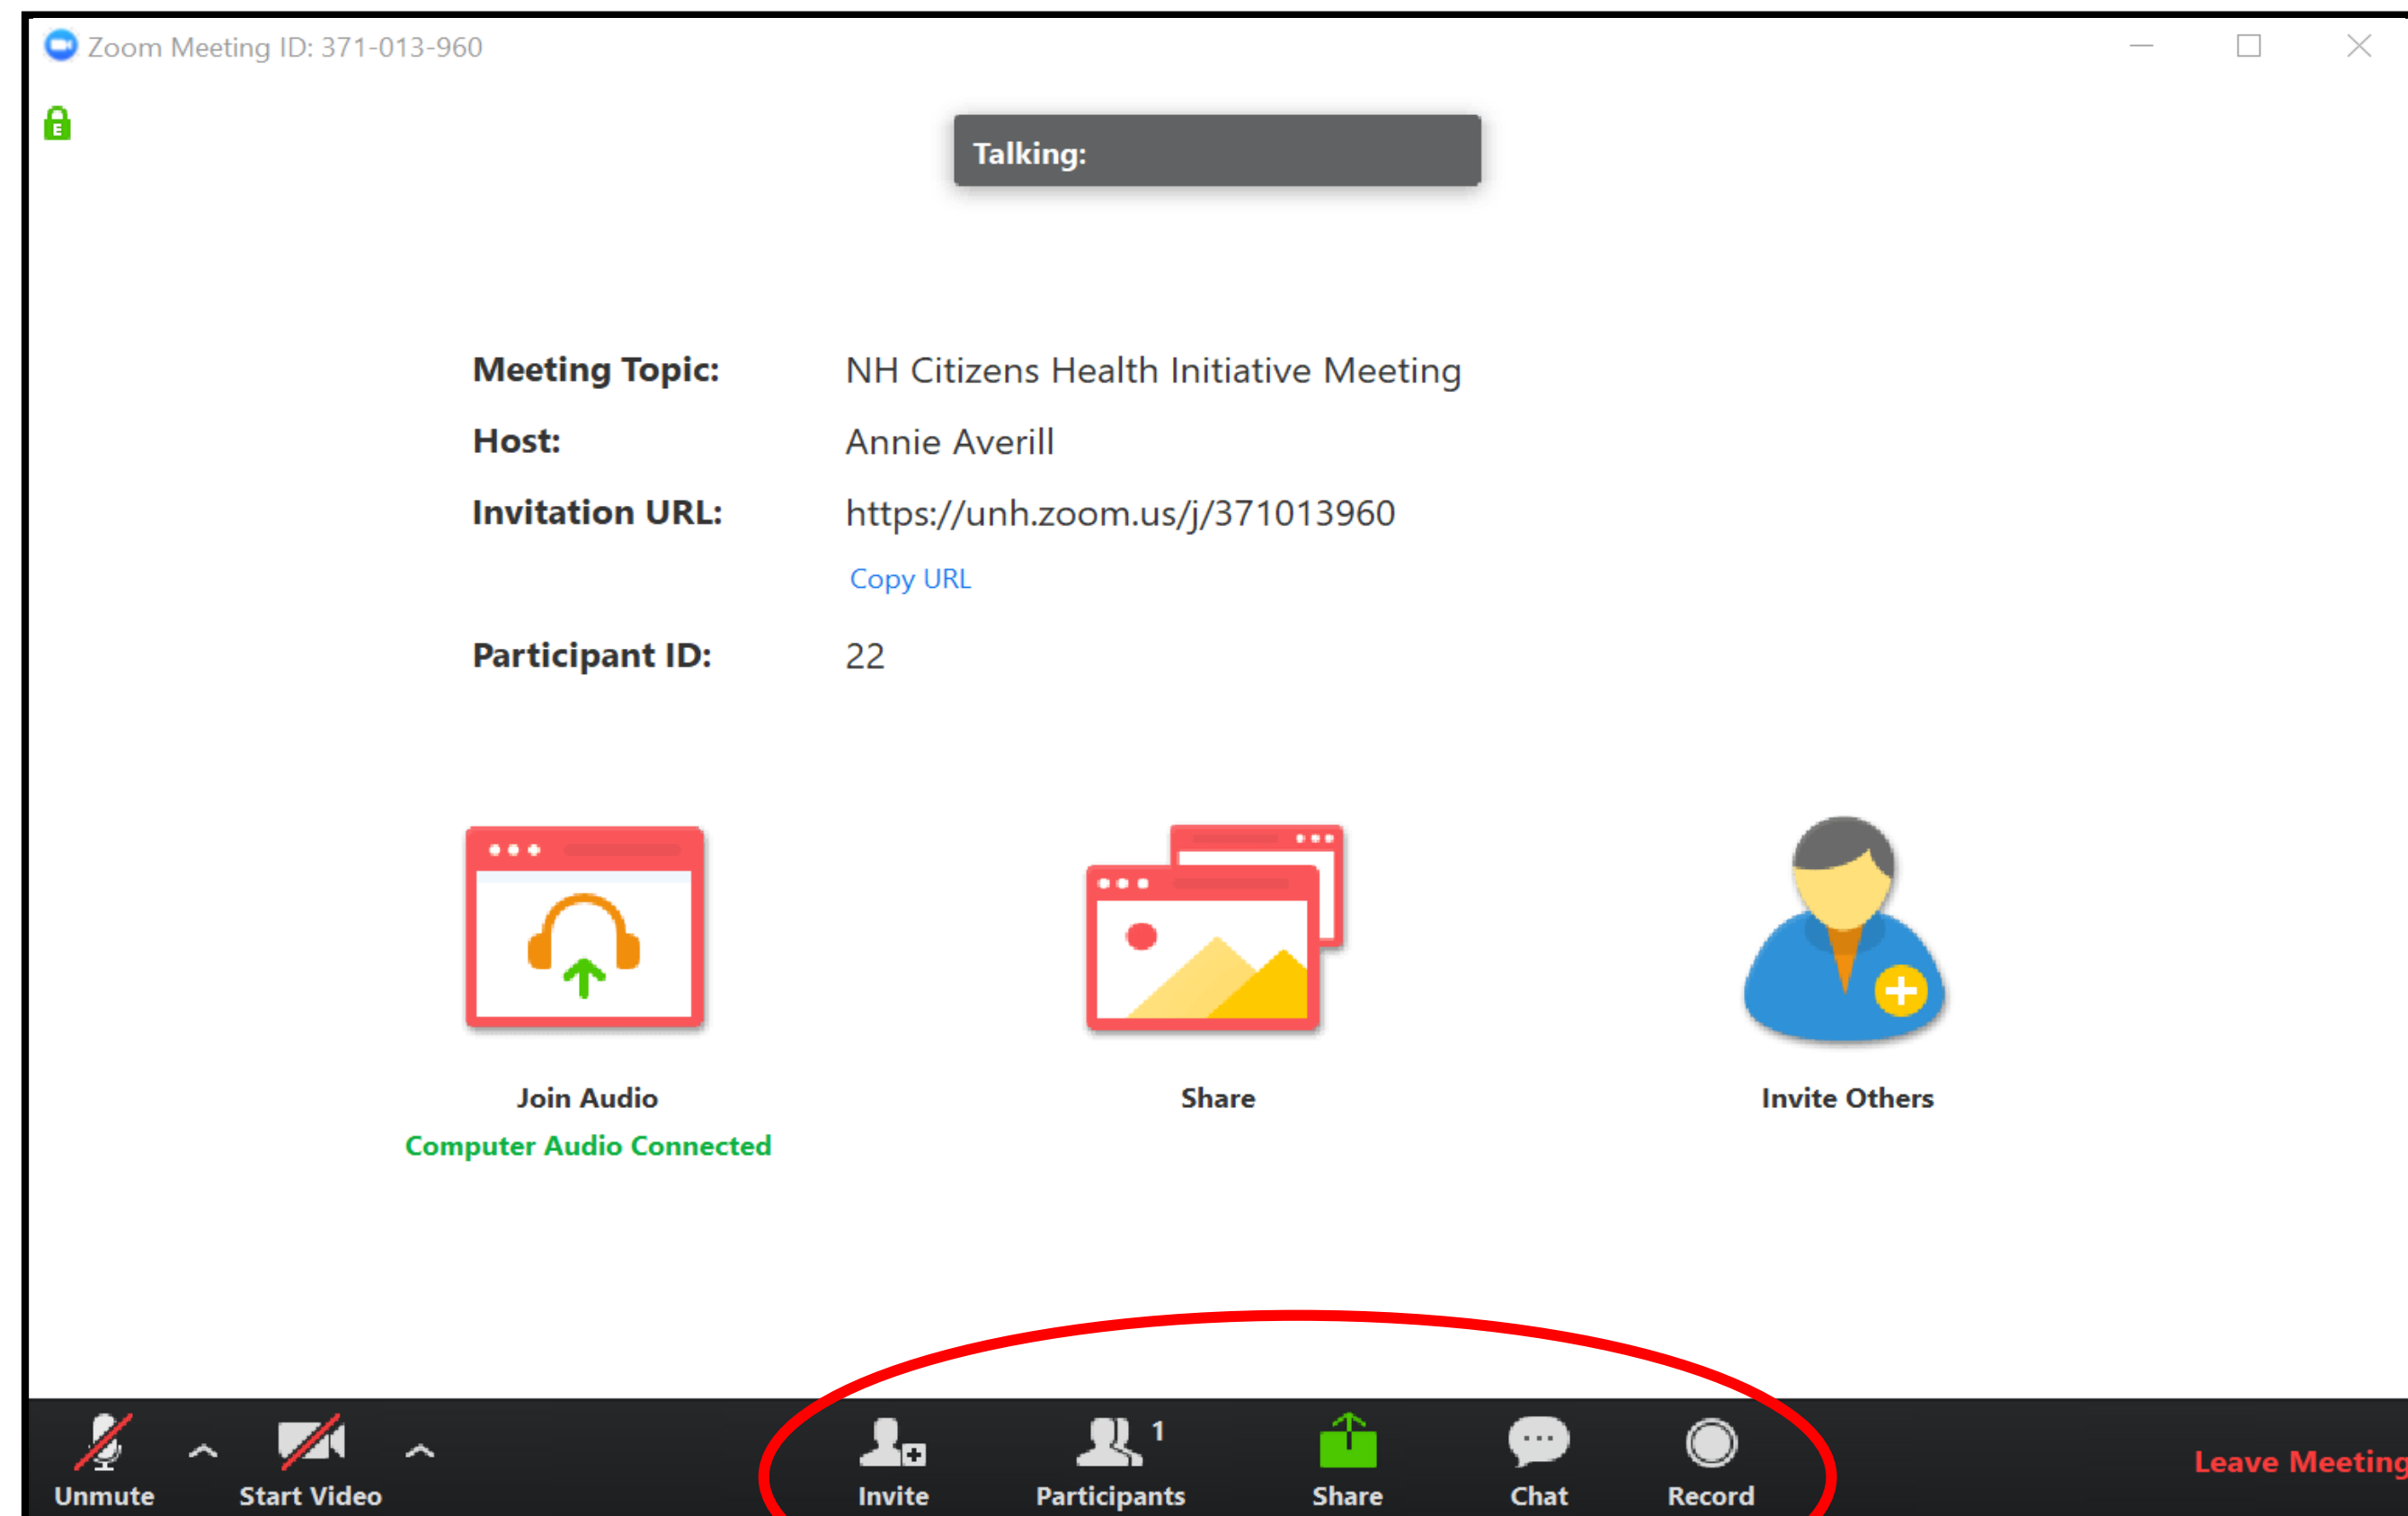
Zoom Meeting ID: 371-013-960

Talking:

| Meeting Topic: | NH Citizens Health Initiative Meeting |
|---|---|
| Host: | Annie Averill |
| Invitation URL: | https://unh.zoom.us/j/371013960 |
| | Copy URL |
| Participant ID: | 22 |

Join Audio
Computer Audio Connected

Share

Invite Others

Unmute
Start Video
Invite
Participants 1
Share
Chat
Record
Leave Meeting